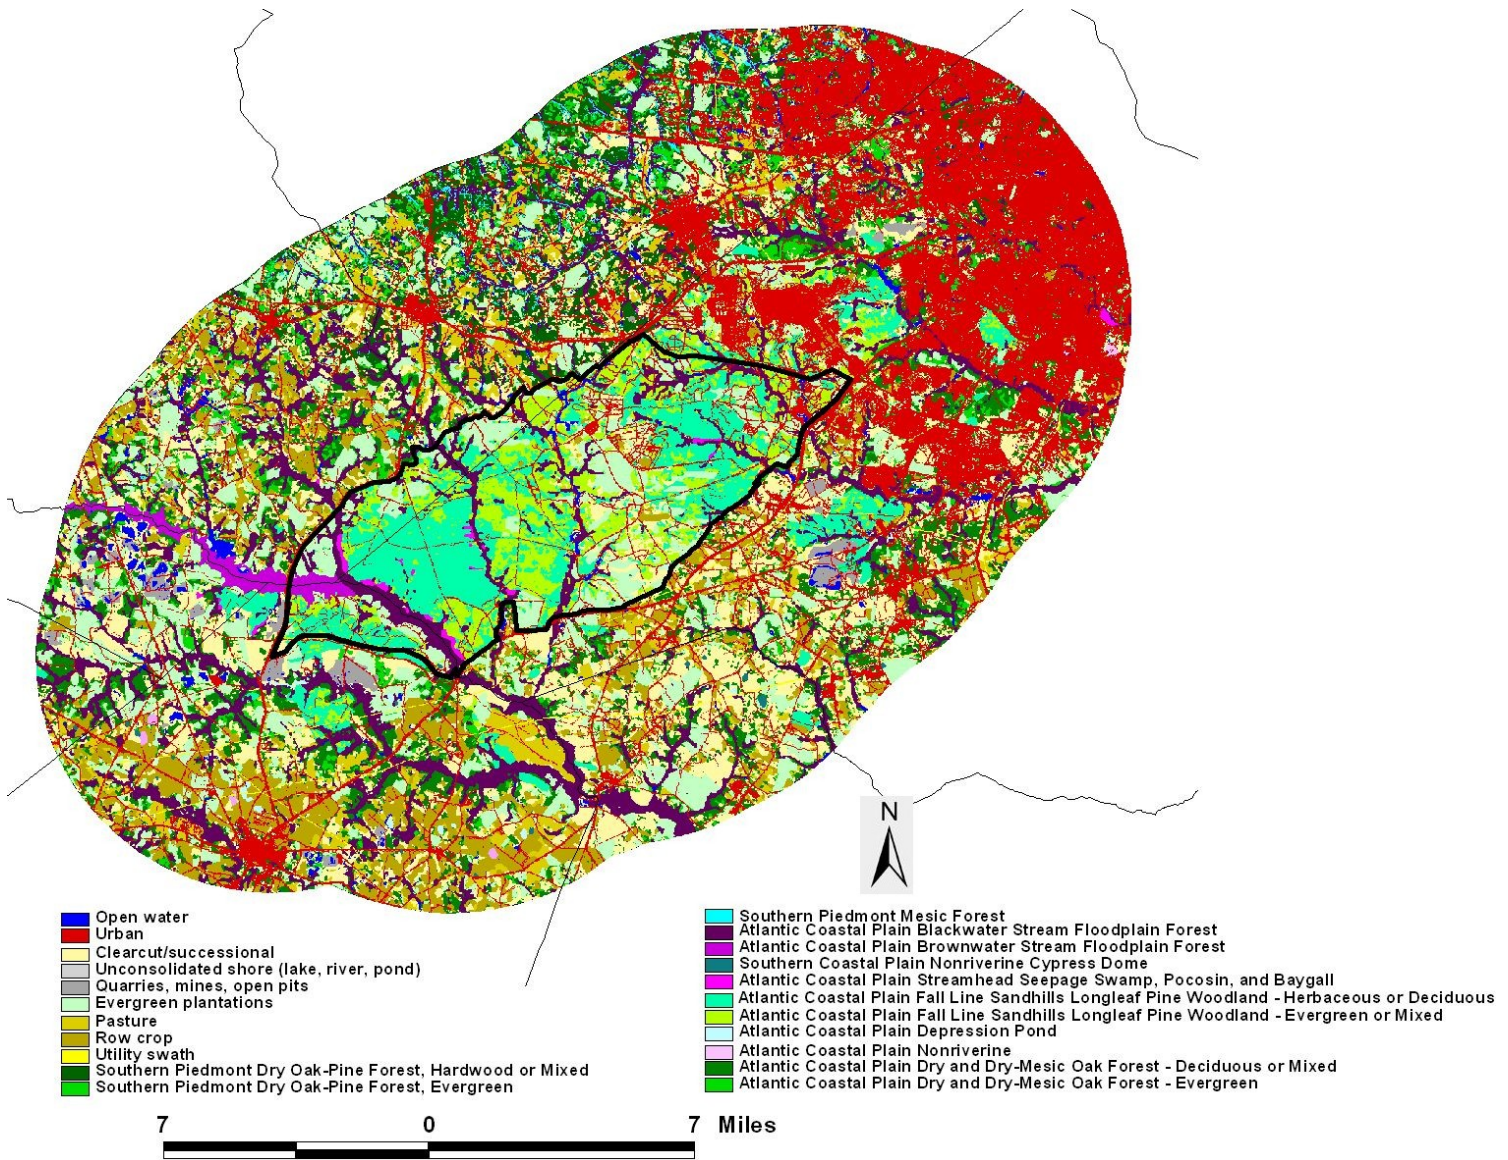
N

Open water
Urban
Clearcut/successional
Unconsolidated shore (lake, river, pond)
Quarries, mines, open pits
Evergreen plantations
Pasture
Row crop
Utility swath
Southern Piedmont Dry Oak-Pine Forest, Hardwood or Mixed
Southern Piedmont Dry Oak-Pine Forest, Evergreen

Southern Piedmont Mesic Forest
Atlantic Coastal Plain Blackwater Stream Floodplain Forest
Atlantic Coastal Plain Brownwater Stream Floodplain Forest
Southern Coastal Plain Nonriverine Cypress Dome
Atlantic Coastal Plain Streamhead Seepage Swamp, Pocosin, and Baygall
Atlantic Coastal Plain Fall Line Sandhills Longleaf Pine Woodland - Herbaceous or Deciduous
Atlantic Coastal Plain Fall Line Sandhills Longleaf Pine Woodland - Evergreen or Mixed
Atlantic Coastal Plain Depression Pond
Atlantic Coastal Plain Nonriverine
Atlantic Coastal Plain Dry and Dry-Mesic Oak Forest - Deciduous or Mixed
Atlantic Coastal Plain Dry and Dry-Mesic Oak Forest - Evergreen

7 0 7 Miles